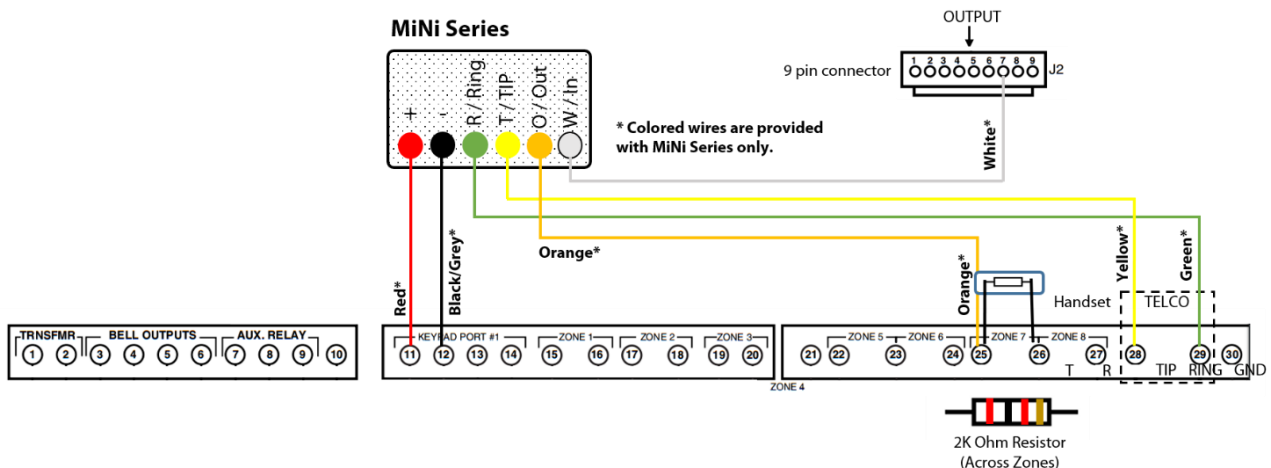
MiNi Series

+
-
R / Ring
T / TIP
O / Out
W / In

* Colored wires are provided with MiNi Series only.

OUTPUT

9 pin connector
1 2 3 4 5 6 7 8 9
J2

White*

Red*
Black/Grey*
Orange*
Orange*
Yellow*
Green*

Handset
TELCO

TRNSFMR
1 2
BELL OUTPUTS
3 4 5 6
AUX. RELAY
7 8 9 10

KEYPAD PORT #1
11 12 13 14
ZONE 1
15 16
ZONE 2
17 18
ZONE 3
19 20

21
ZONE 5
22 23
ZONE 6
24 25
ZONE 7
26
ZONE 8
27
T R
28 29 30
TIP RING GND

ZONE 4

2K Ohm Resistor
(Across Zones)